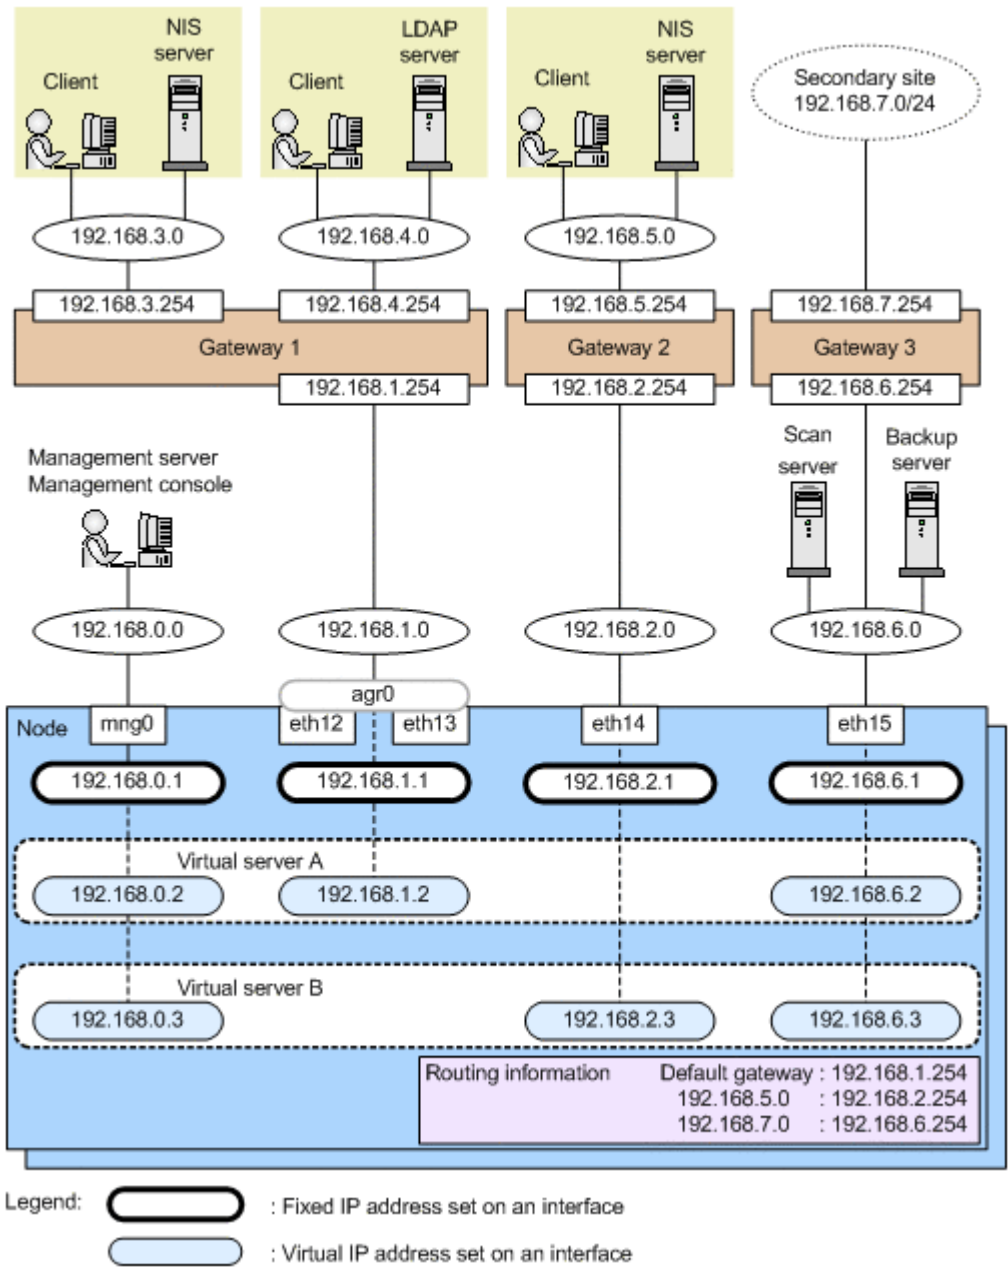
Client
NIS server
Client
LDAP server
Client
NIS server
Secondary site 192.168.7.0/24

192.168.3.0
192.168.4.0
192.168.5.0

192.168.3.254
192.168.4.254
192.168.5.254
192.168.7.254

Gateway 1
Gateway 2
Gateway 3

192.168.1.254
192.168.2.254
192.168.6.254

Management server
Management console

Scan server
Backup server

192.168.0.0
192.168.1.0
192.168.2.0
192.168.6.0

agr0

Node
mng0
eth12
eth13
eth14
eth15

192.168.0.1
192.168.1.1
192.168.2.1
192.168.6.1

Virtual server A
192.168.0.2
192.168.1.2
192.168.6.2

Virtual server B
192.168.0.3
192.168.2.3
192.168.6.3

Routing information
Default gateway : 192.168.1.254
192.168.5.0 : 192.168.2.254
192.168.7.0 : 192.168.6.254

Legend:
: Fixed IP address set on an interface
: Virtual IP address set on an interface